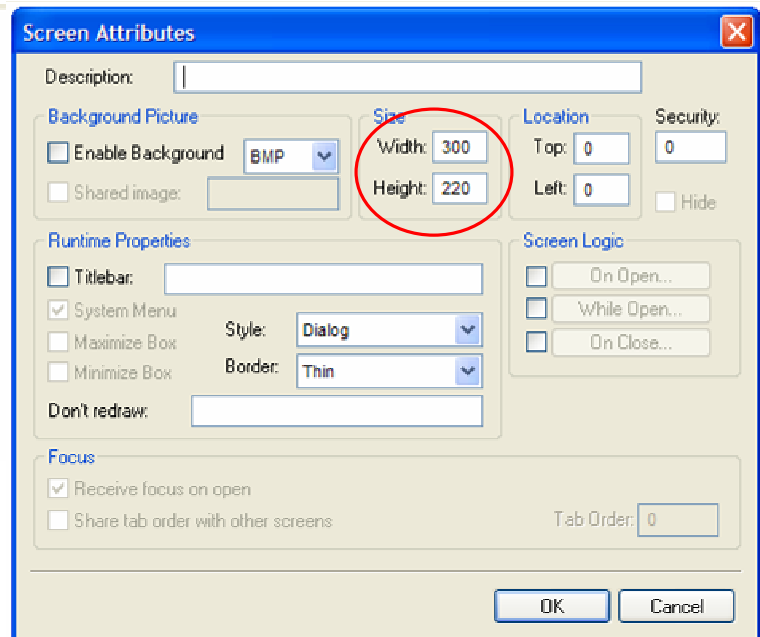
Screen Attributes

Description:

Background Picture
Enable Background
BMP
Shared image:

Size
Width: 300
Height: 220

Location
Top: 0
Left: 0

Security:
0
Hide

Runtime Properties
Titlebar:
System Menu
Maximize Box
Minimize Box
Style: Dialog
Border: Thin
Don't redraw:

Screen Logic
On Open...
While Open...
On Close...

Focus
Receive focus on open
Share tab order with other screens
Tab Order: 0

OK
Cancel